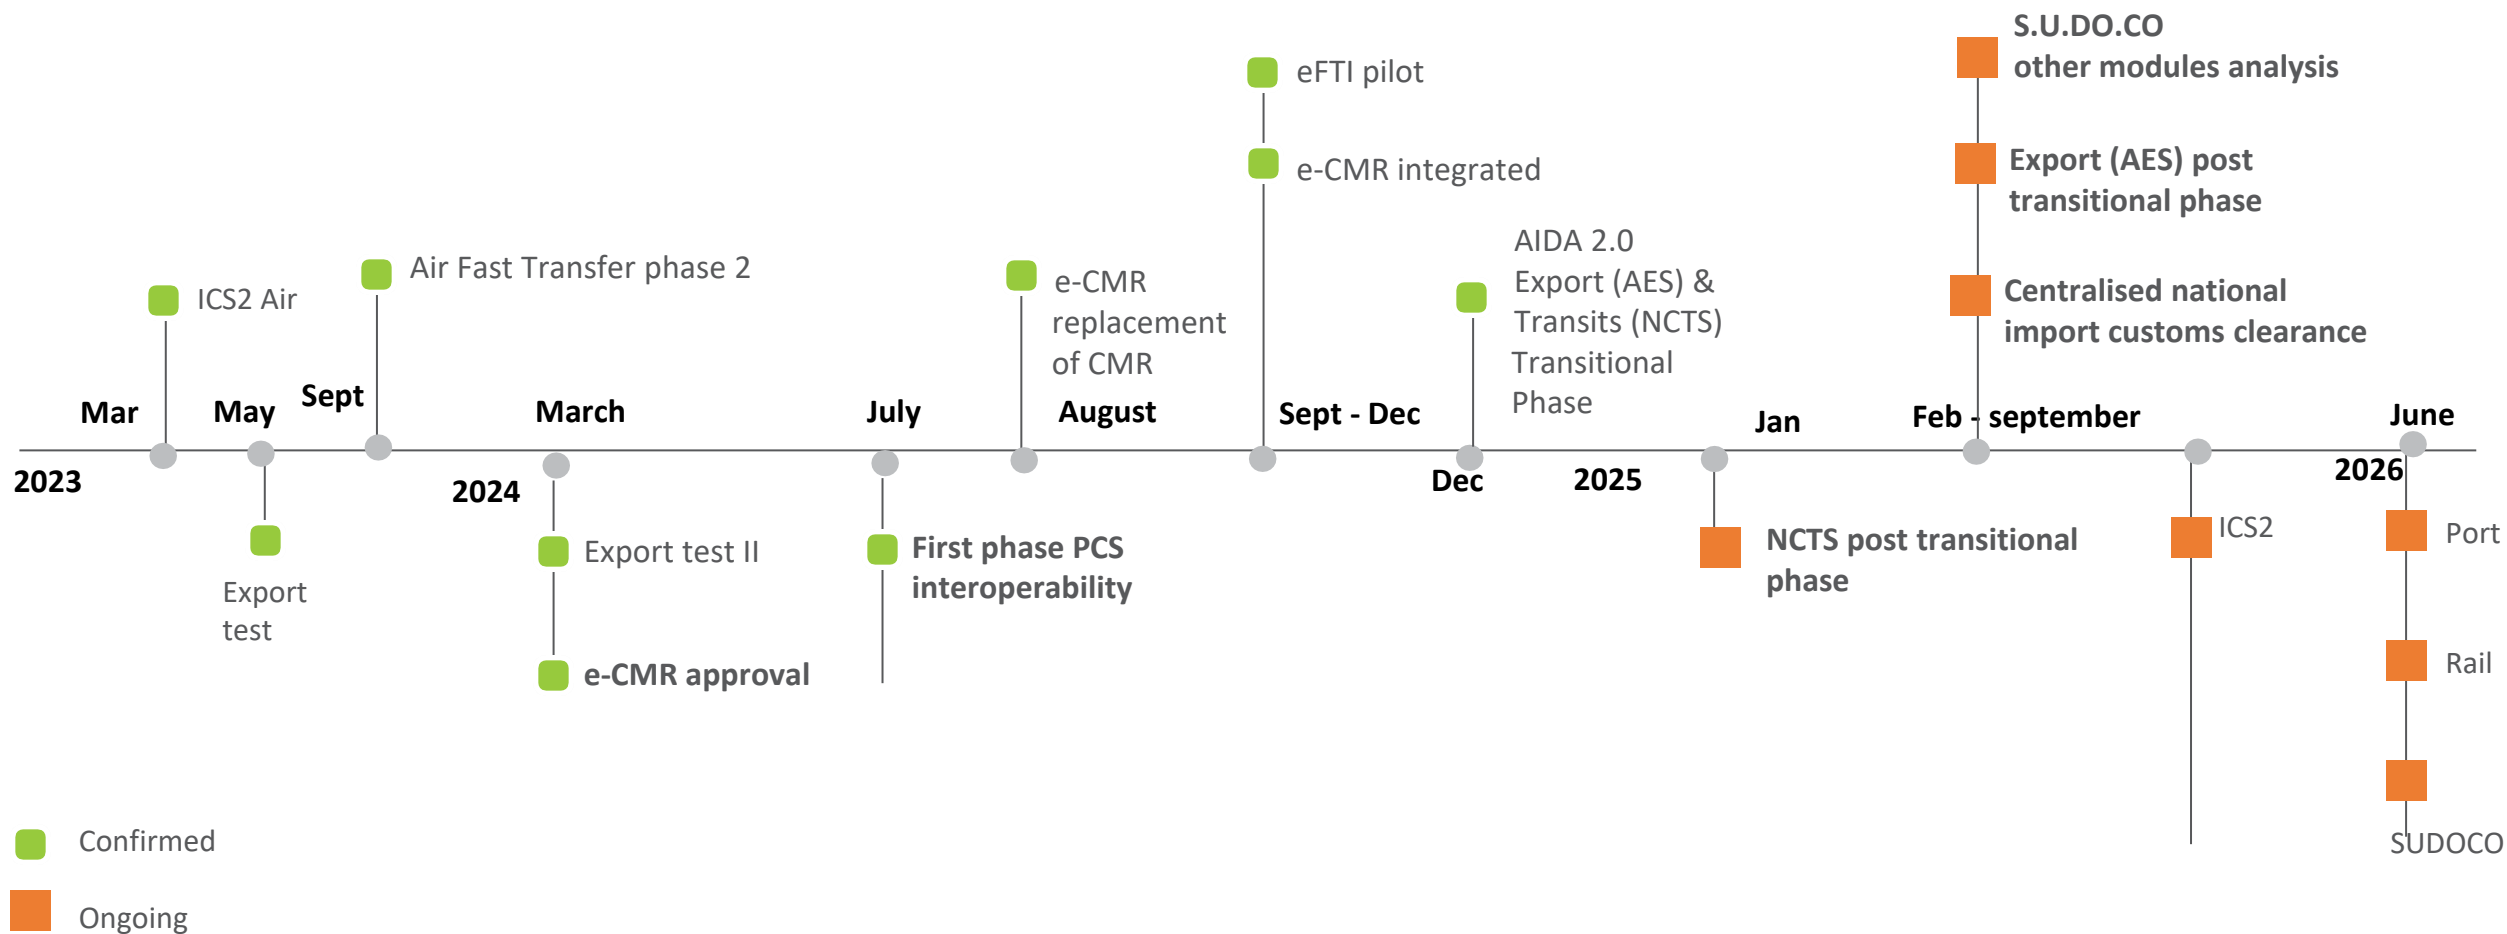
S.U.DO.CO
other modules analysis

eFTI pilot

e-CMR integrated

Export (AES) post transitional phase

AIDA 2.0 Export (AES) & Transits (NCTS) Transitional Phase

Air Fast Transfer phase 2

Centralised national import customs clearance

ICS2 Air

e-CMR replacement of CMR

Mar

May

Sept

March

July

August

Sept - Dec

Jan

Feb - september

June

2023

2024

Dec

2025

2026

Export test

Export test II

e-CMR approval

First phase PCS interoperability

NCTS post transitional phase

ICS2

Port

Rail

SUDOCO

Confirmed

Ongoing